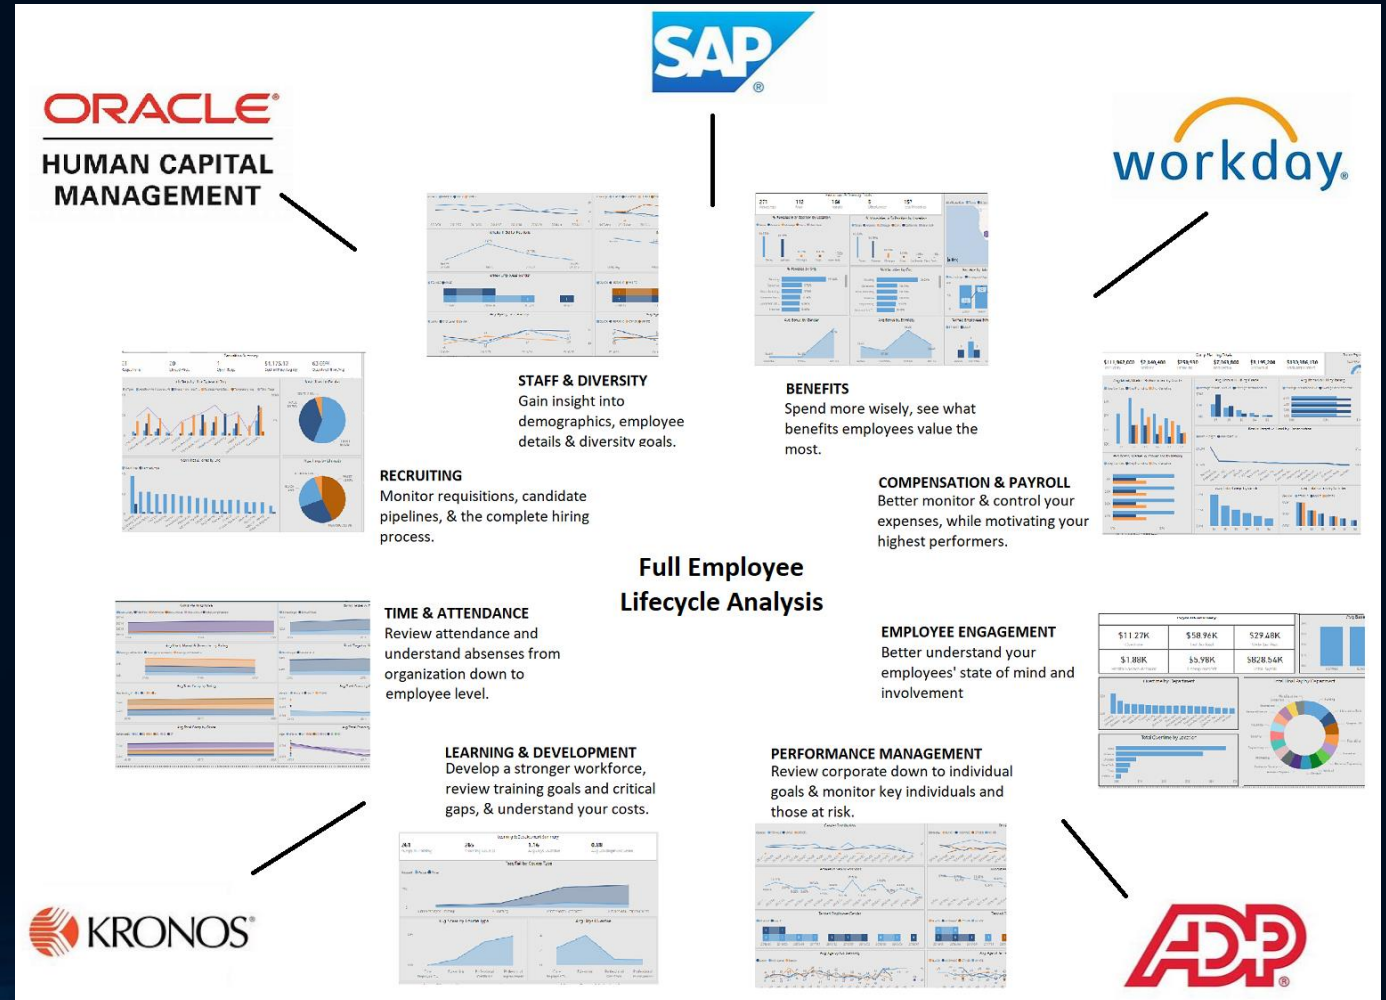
SAP

ORACLE
HUMAN CAPITAL MANAGEMENT

workday.

STAFF & DIVERSITY
Gain insight into demographics, employee details & diversity goals.

BENEFITS
Spend more wisely, see what benefits employees value the most.

RECRUITING
Monitor requisitions, candidate pipelines, & the complete hiring process.

COMPENSATION & PAYROLL
Better monitor & control your expenses, while motivating your highest performers.

Full Employee Lifecycle Analysis

TIME & ATTENDANCE
Review attendance and understand absences from organization down to employee level.

EMPLOYEE ENGAGEMENT
Better understand your employees' state of mind and involvement

$11.27K | $58.96K | $29.48K
$1.88K | $5.98K | $828.54K

LEARNING & DEVELOPMENT
Develop a stronger workforce, review training goals and critical gaps, & understand your costs.

PERFORMANCE MANAGEMENT
Review corporate down to individual goals & monitor key individuals and those at risk.

KRONOS

ADP